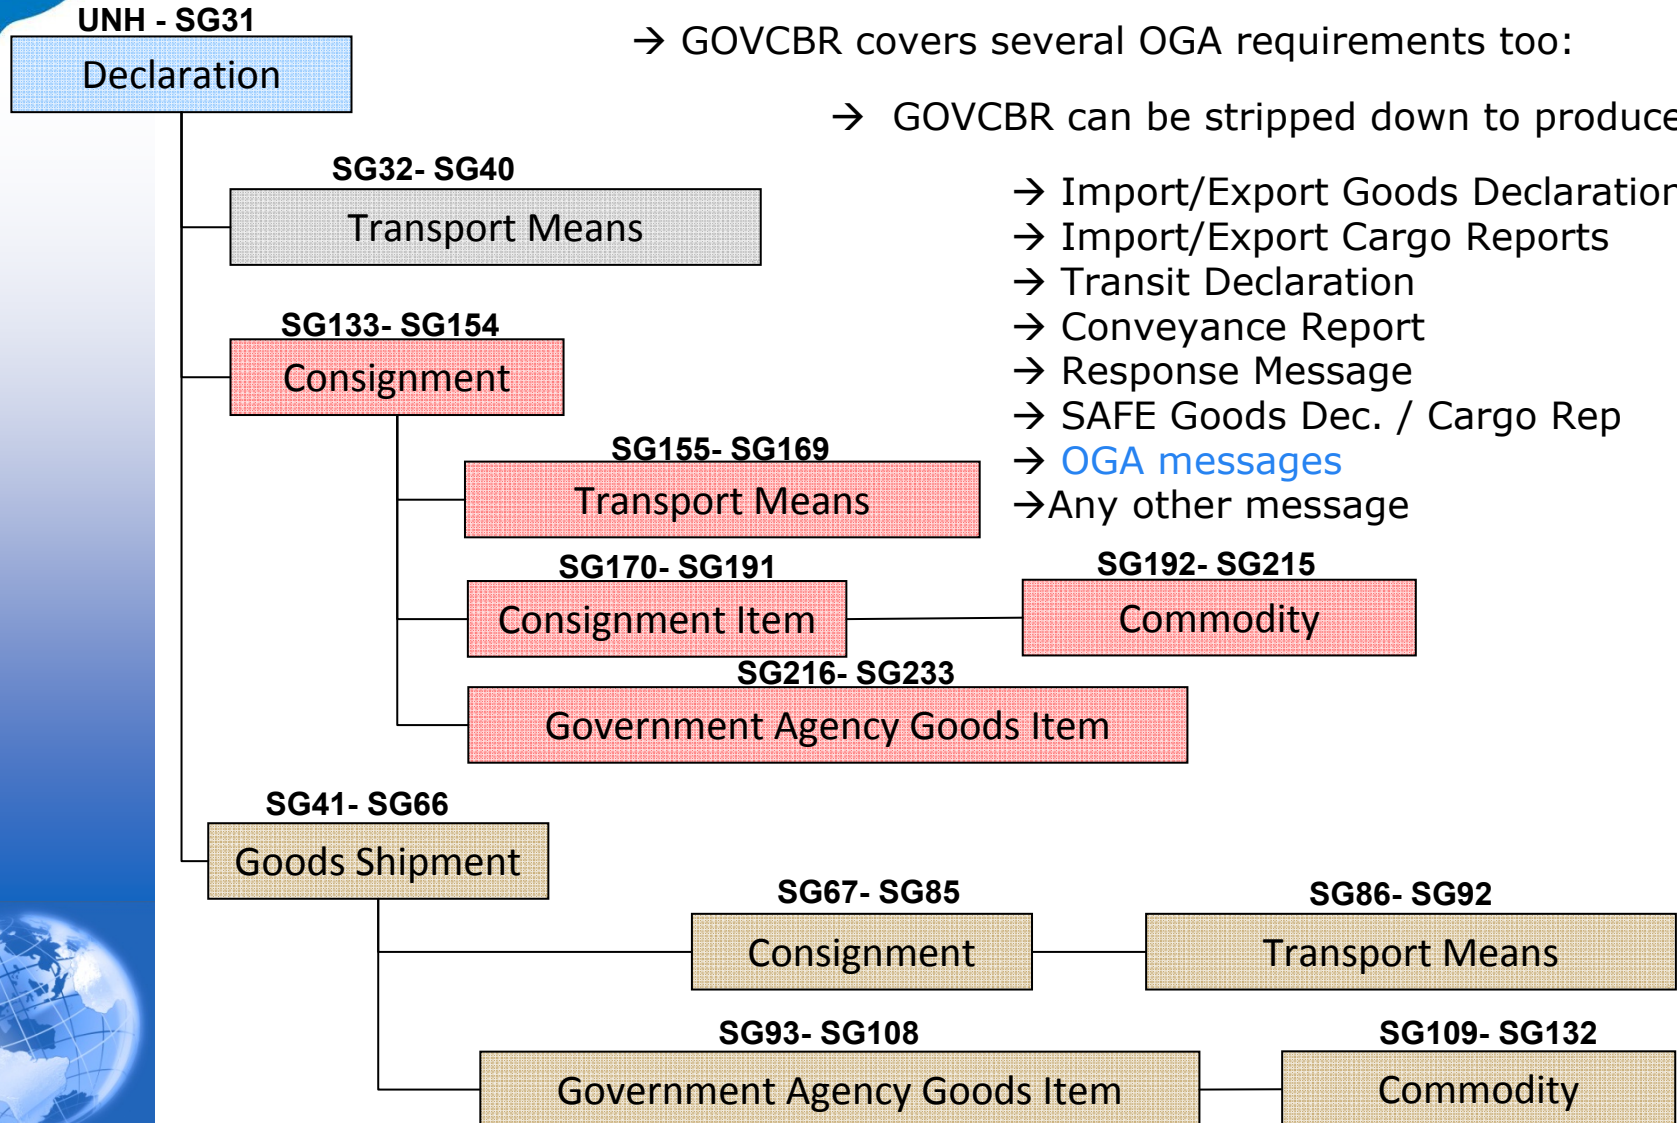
UNH - SG31
Declaration

→ GOVCBR covers several OGA requirements too:

→ GOVCBR can be stripped down to produce

→ Import/Export Goods Declaration
→ Import/Export Cargo Reports
→ Transit Declaration
→ Conveyance Report
→ Response Message
→ SAFE Goods Dec. / Cargo Rep
→ OGA messages
→Any other message

SG32- SG40
Transport Means

SG133- SG154
Consignment

SG155- SG169
Transport Means

SG170- SG191
Consignment Item

SG192- SG215
Commodity

SG216- SG233
Government Agency Goods Item

SG41- SG66
Goods Shipment

SG67- SG85
Consignment

SG86- SG92
Transport Means

SG93- SG108
Government Agency Goods Item

SG109- SG132
Commodity